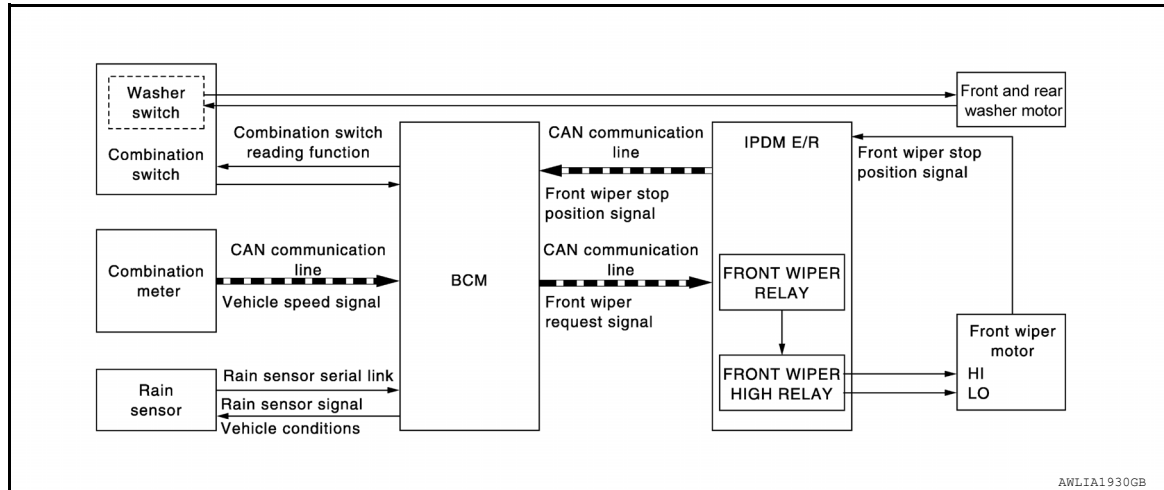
Washer switch

Combination switch

Front and rear washer motor

Combination switch reading function

CAN communication line

IPDM E/R

Front wiper stop position signal

Front wiper stop position signal

Combination meter

CAN communication line

Vehicle speed signal

BCM

CAN communication line

Front wiper request signal

FRONT WIPER RELAY

FRONT WIPER HIGH RELAY

Front wiper motor

HI

LO

Rain sensor

Rain sensor serial link

Rain sensor signal

Vehicle conditions

AWLIA1930GB